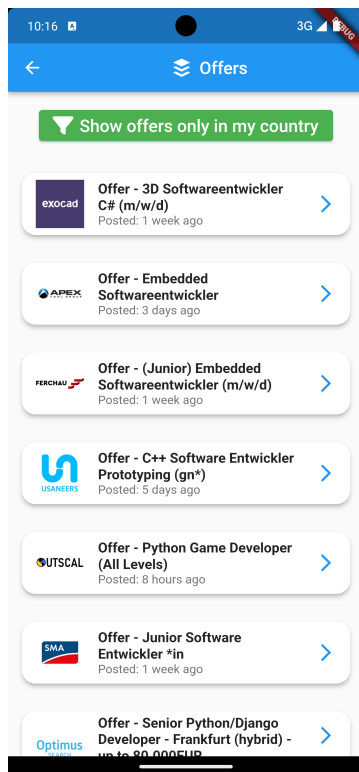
10:16 3G DEBUG

Offers

Show offers only in my country

exocad
Offer - 3D Softwareentwickler C# (m/w/d)
Posted: 1 week ago

APEX
Offer - Embedded Softwareentwickler
Posted: 3 days ago

FERCHAU
Offer - (Junior) Embedded Softwareentwickler (m/w/d)
Posted: 1 week ago

USANEERS
Offer - C++ Software Entwickler Prototyping (gn*)
Posted: 5 days ago

OUTSCAL
Offer - Python Game Developer (All Levels)
Posted: 8 hours ago

SMA
Offer - Junior Software Entwickler *in
Posted: 1 week ago

Optimus
Offer - Senior Python/Django Developer - Frankfurt (hybrid) - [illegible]